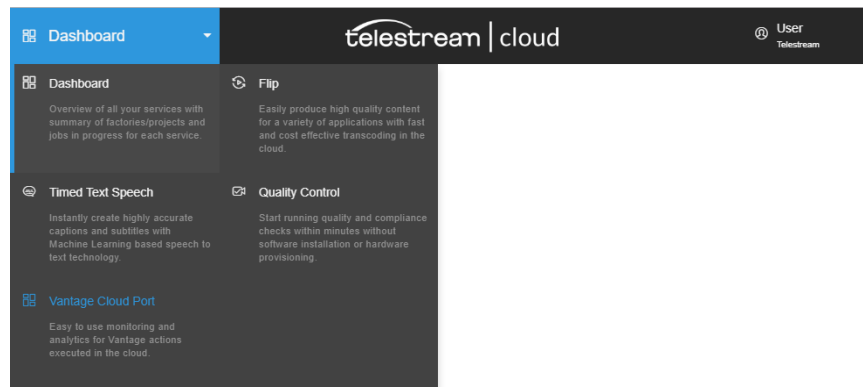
Dashboard

telestream | cloud

User
Telestream

Dashboard

Overview of all your services with summary of factories/projects and jobs in progress for each service.

Flip

Easily produce high quality content for a variety of applications with fast and cost effective transcoding in the cloud.

Timed Text Speech

Instantly create highly accurate captions and subtitles with Machine Learning based speech to text technology.

Quality Control

Start running quality and compliance checks within minutes without software installation or hardware provisioning.

Vantage Cloud Port

Easy to use monitoring and analytics for Vantage actions executed in the cloud.